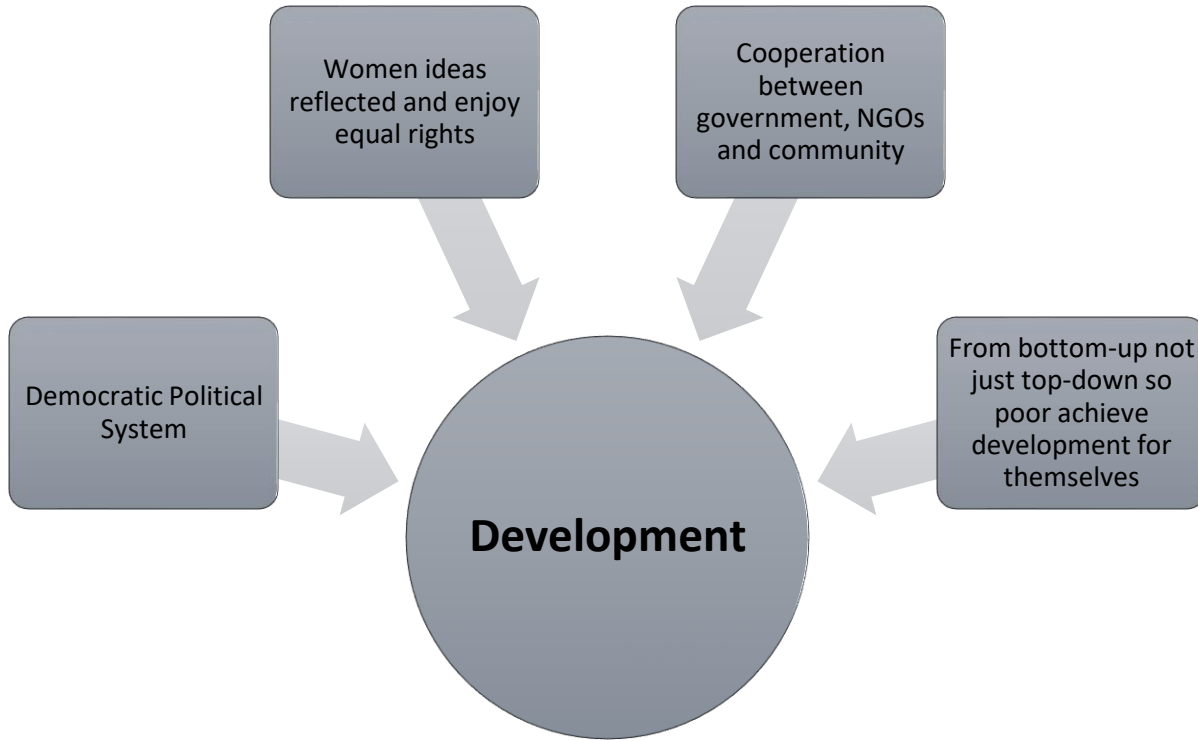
Women ideas reflected and enjoy equal rights

Cooperation between government, NGOs and community

Democratic Political System

From bottom-up not just top-down so poor achieve development for themselves

Development